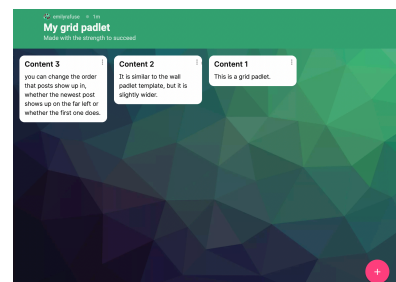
emilyrohase + 1m
My grid padlet
Made with the strength to succeed

Content 3
you can change the order that posts show up in, whether the newest post shows up on the far left or whether the first one does.

Content 2
It is similar to the wall padlet template, but it is slightly wider.

Content 1
This is a grid padlet.

+